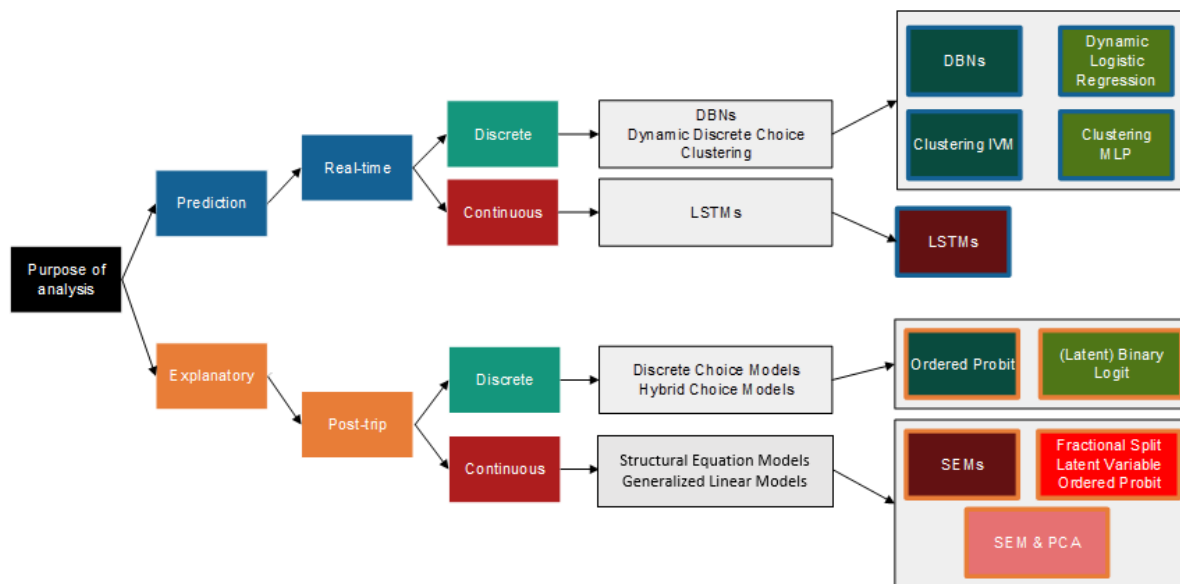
Purpose of analysis

Prediction

Real-time

Discrete

DBNs
Dynamic Discrete Choice
Clustering

DBNs

Dynamic Logistic Regression

Clustering IVM

Clustering MLP

Continuous

LSTMs

LSTMs

Explanatory

Post-trip

Discrete

Discrete Choice Models
Hybrid Choice Models

Ordered Probit

(Latent) Binary Logit

Continuous

Structural Equation Models
Generalized Linear Models

SEMs

Fractional Split
Latent Variable
Ordered Probit

SEM & PCA